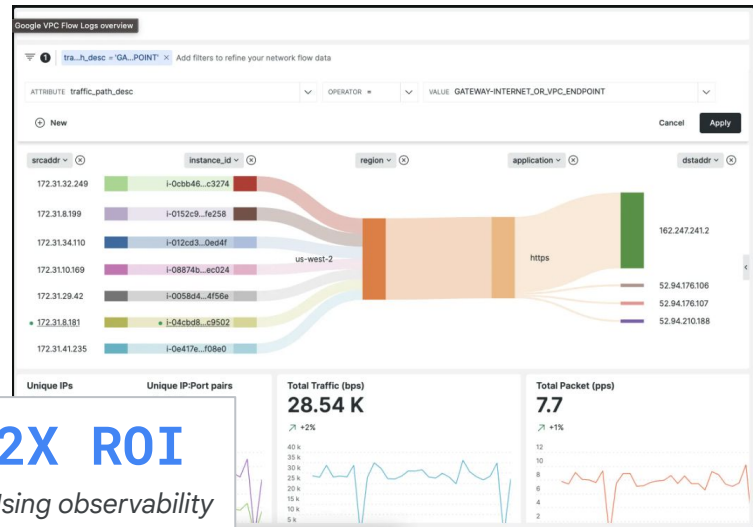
Google VPC Flow Logs overview

1 tra...h_desc = 'GA...POINT' × Add filters to refine your network flow data

ATTRIBUTE traffic_path_desc
OPERATOR =
VALUE GATEWAY-INTERNET_OR_VPC_ENDPOINT

New

Cancel
Apply

srcaddr
instance_id
region
application
dstaddr

172.31.32.249
i-0cbb46...c3274
172.31.8.199
i-0152c9...fe258
172.31.34.110
i-012cd3...0ed4f
172.31.10.169
i-08874b...ec024
172.31.29.42
i-0058d4...4f56e
172.31.8.181
i-04cbd8...c9502
172.31.41.235
i-0e417e...f08e0

us-west-2
https

162.247.241.2
52.94.176.106
52.94.176.107
52.94.210.188

Unique IPs
Unique IP:Port pairs
Total Traffic (bps)
28.54 K
+2%
40 k
35 k
30 k
25 k
20 k
15 k
10 k
5 k

Total Packet (pps)
7.7
+1%
12
10
8
6
4
2

2X ROI
Using observability